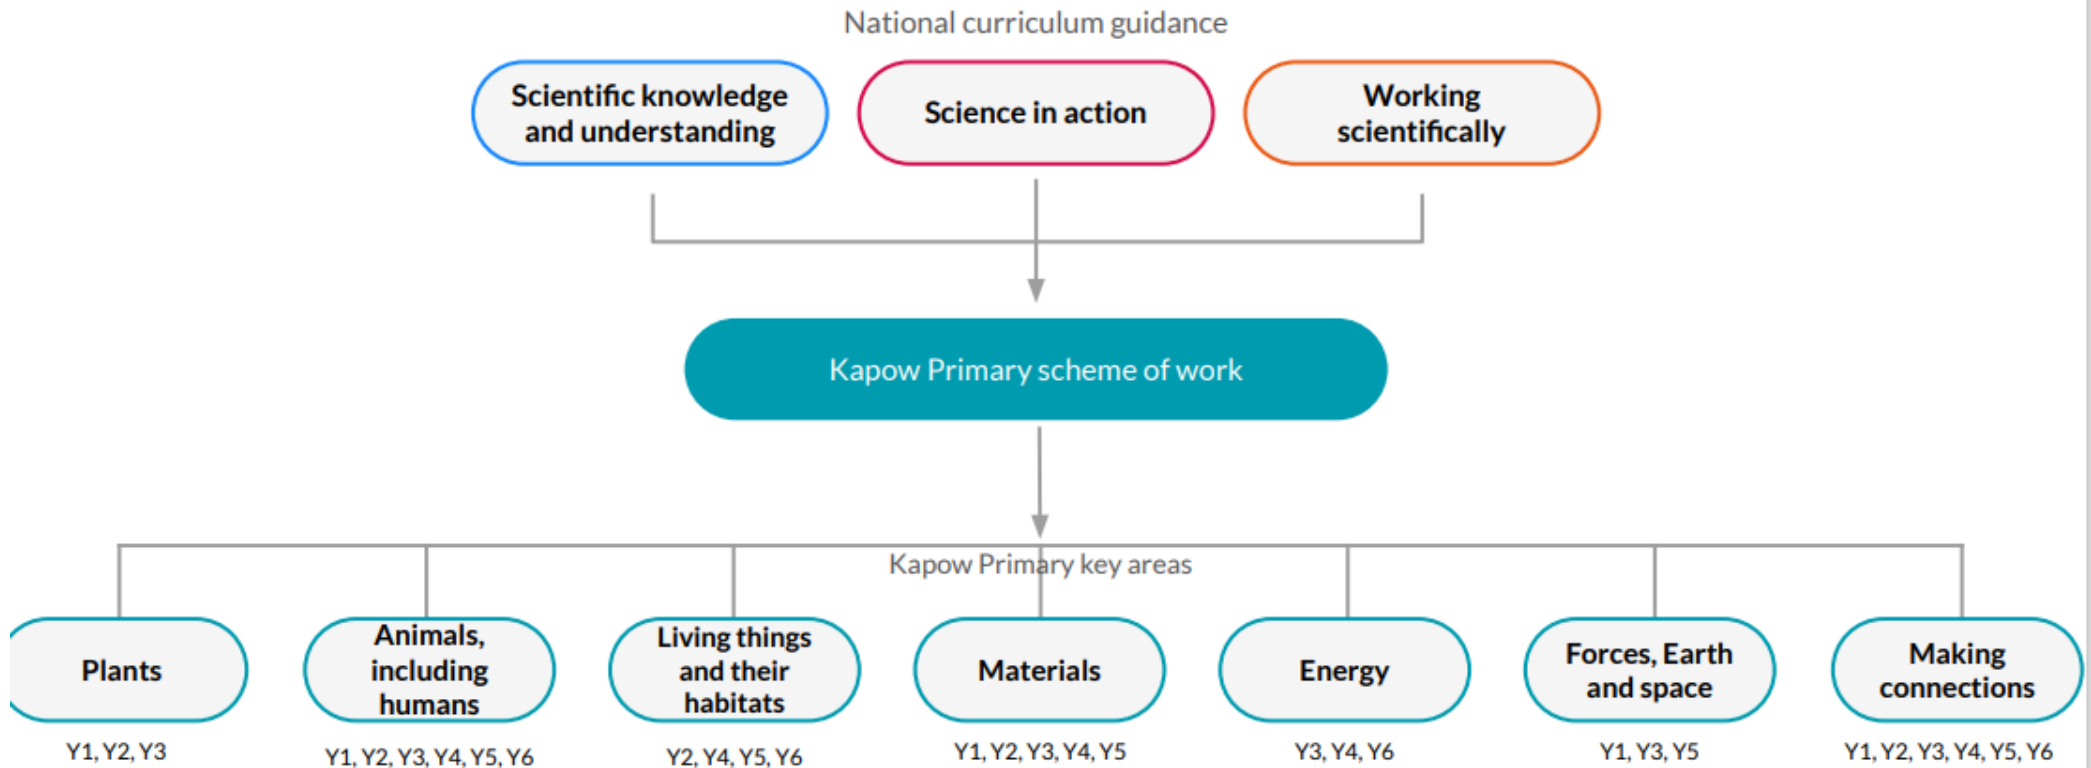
National curriculum guidance

Scientific knowledge and understanding

Science in action

Working scientifically

Kapow Primary scheme of work

Kapow Primary key areas

Plants
Y1, Y2, Y3

Animals, including humans
Y1, Y2, Y3, Y4, Y5, Y6

Living things and their habitats
Y2, Y4, Y5, Y6

Materials
Y1, Y2, Y3, Y4, Y5

Energy
Y3, Y4, Y6

Forces, Earth and space
Y1, Y3, Y5

Making connections
Y1, Y2, Y3, Y4, Y5, Y6